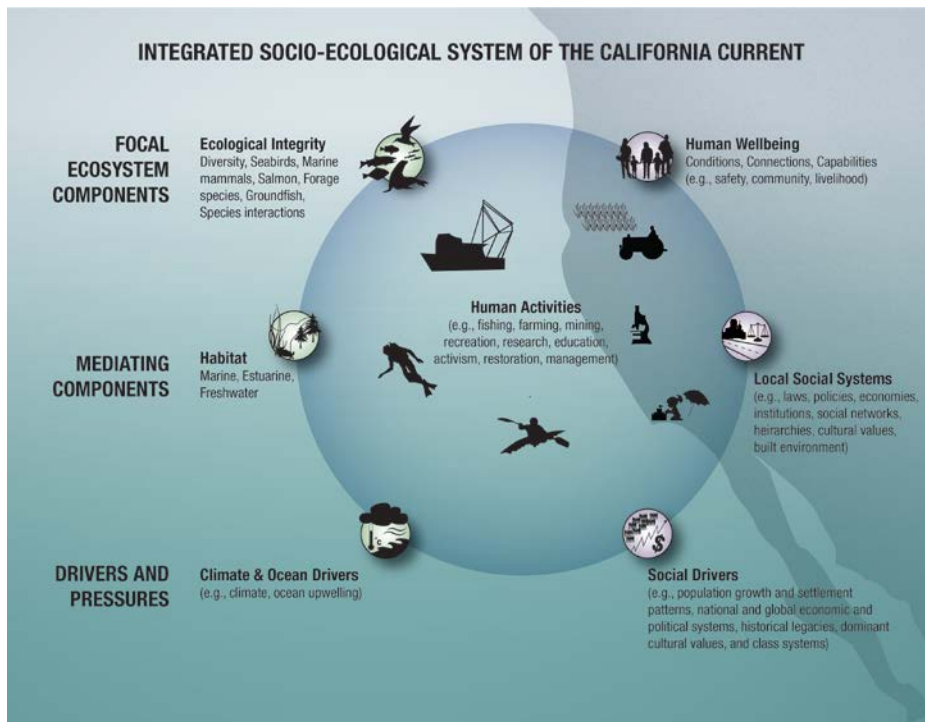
INTEGRATED SOCIO-ECOLOGICAL SYSTEM OF THE CALIFORNIA CURRENT

FOCAL ECOSYSTEM COMPONENTS

Ecological Integrity
Diversity, Seabirds, Marine mammals, Salmon, Forage species, Groundfish, Species interactions

Human Wellbeing
Conditions, Connections, Capabilities (e.g., safety, community, livelihood)

Human Activities
(e.g., fishing, farming, mining, recreation, research, education, activism, restoration, management)

MEDIATING COMPONENTS

Habitat
Marine, Estuarine, Freshwater

Local Social Systems
(e.g., laws, policies, economies, institutions, social networks, heirarchies, cultural values, built environment)

DRIVERS AND PRESSURES

Climate & Ocean Drivers
(e.g., climate, ocean upwelling)

Social Drivers
(e.g., population growth and settlement patterns, national and global economic and political systems, historical legacies, dominant cultural values, and class systems)